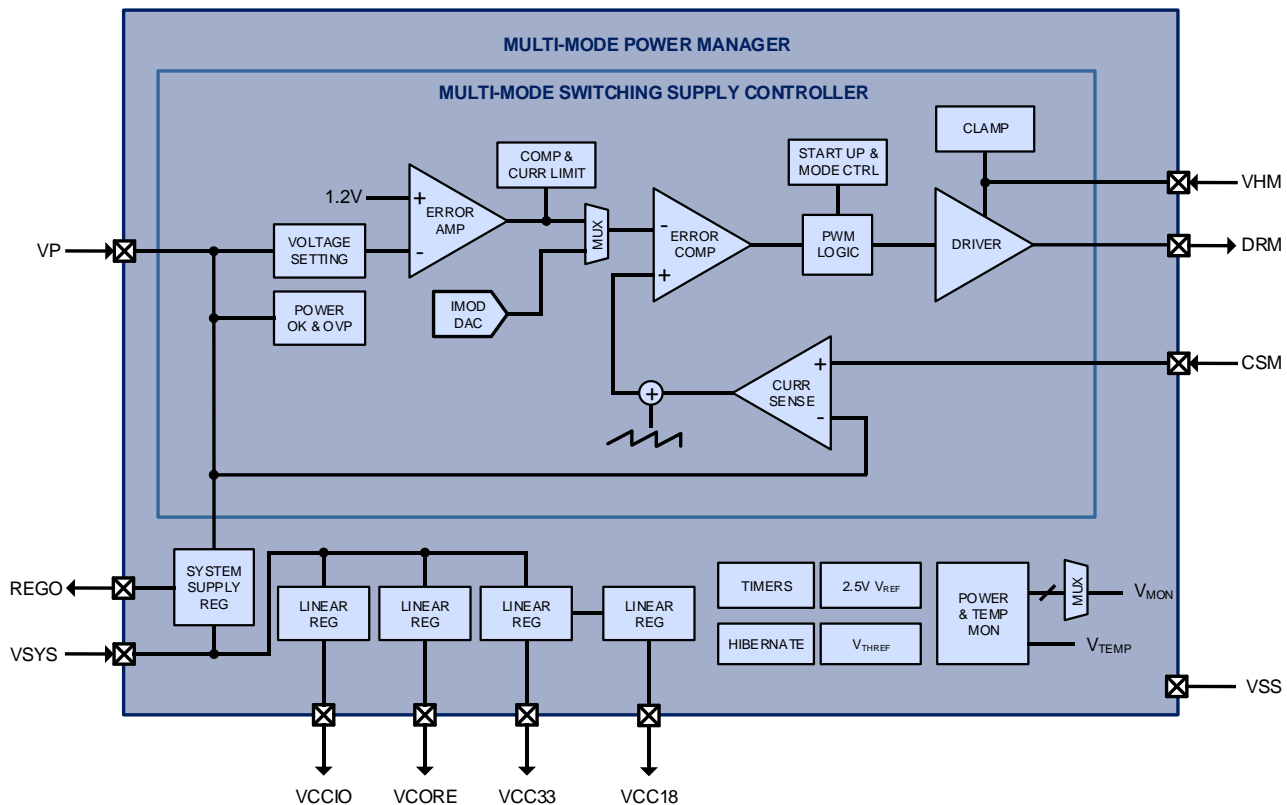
MULTI-MODE POWER MANAGER

MULTI-MODE SWITCHING SUPPLY CONTROLLER

CLAMP

COMP & CURR LIMIT

START UP & MODE CTRL

VHM

1.2V

+

ERROR AMP

-

MUX

-

ERROR COMP

+

PWM LOGIC

DRIVER

DRM

VP

VOLTAGE SETTING

POWER OK & OVP

IMOD DAC

+

CURR SENSE

-

CSM

+

REGO

SYSTEM SUPPLY REG

VSYS

LINEAR REG

LINEAR REG

LINEAR REG

LINEAR REG

TIMERS

2.5V $V_{REF}$

HIBERNATE

$V_{THREF}$

POWER & TEMP MON

MUX

$V_{MON}$

$V_{TEMP}$

VSS

VCCIO

VCORE

VCC33

VCC18